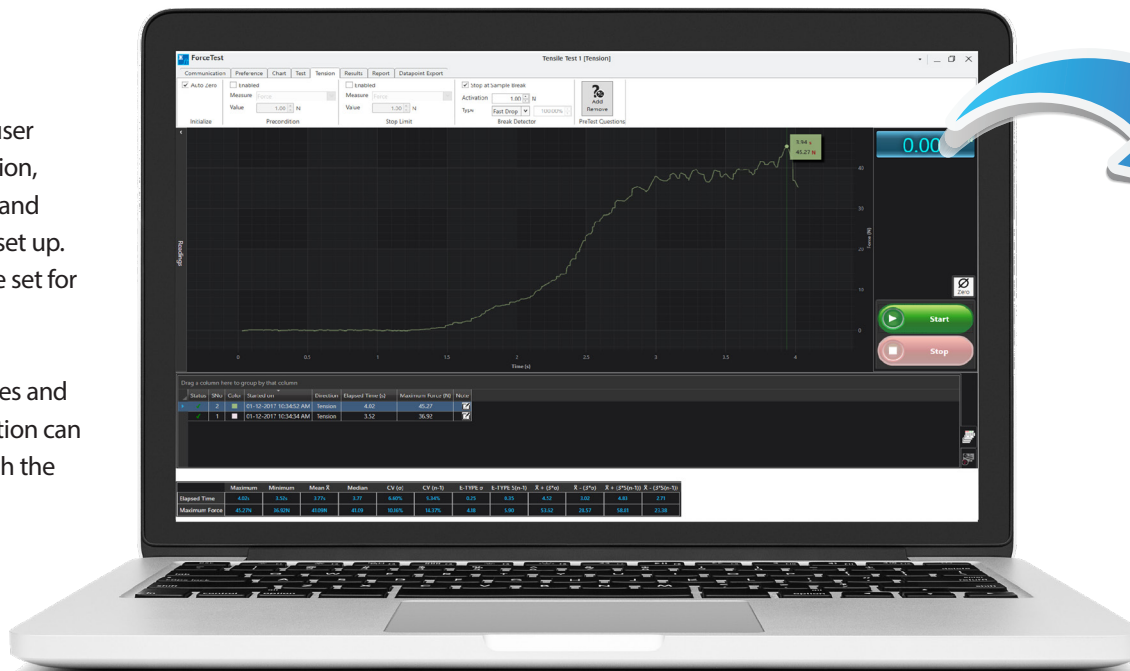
user
ion,
and
set up.
e set for

es and
tion can
h the

ForceTest

Tensile Test 1 [Tension]

Communication | Preference | Chart | Test | Tension | Results | Report | Datapoint Export

Auto Zero
Initialize

Enabled
Measure Force
Value 1.00 N
Precondition

Enabled
Measure Force
Value 1.30 N
Stop Limit

Stop at Sample Break
Activation 1.00 N
Type Fast Drop 100.00%
Break Detector

Add
Remove
PreTest Questions

0.00

3.94 s
45.27 N

Readings

Force (N)

40
30
20
10
0

0 0.5 1 1.5 2 2.5 3 3.5 4
Time (s)

Zero

Start

Stop

Drag a column here to group by that column

| Status | SNo | Color | Started on | Direction | Elapsed Time (s) | Maximum Force (N) | Note |
|---|---|---|---|---|---|---|---|
| ✓ | 2 | | 01-12-2017 10:34:52 AM | Tension | 4.02 | 45.27 | |
| ✓ | 1 | | 01-12-2017 10:34:34 AM | Tension | 3.52 | 36.92 | |

| | Maximum | Minimum | Mean X̄ | Median | CV (σ) | CV (n-1) | E-TYPE σ | E-TYPE S(n-1) | X̄ + (3*σ) | X̄ - (3*σ) | X̄ + (3*S(n-1)) | X̄ - (3*S(n-1)) |
|---|---|---|---|---|---|---|---|---|---|---|---|---|
| Elapsed Time | 4.02s | 3.52s | 3.77s | 3.77 | 6.60% | 5.34% | 0.25 | 0.35 | 4.52 | 3.02 | 4.83 | 2.71 |
| Maximum Force | 45.27N | 36.92N | 41.09N | 41.09 | 10.16% | 14.37% | 4.18 | 5.90 | 53.62 | 28.57 | 58.61 | 23.38 |